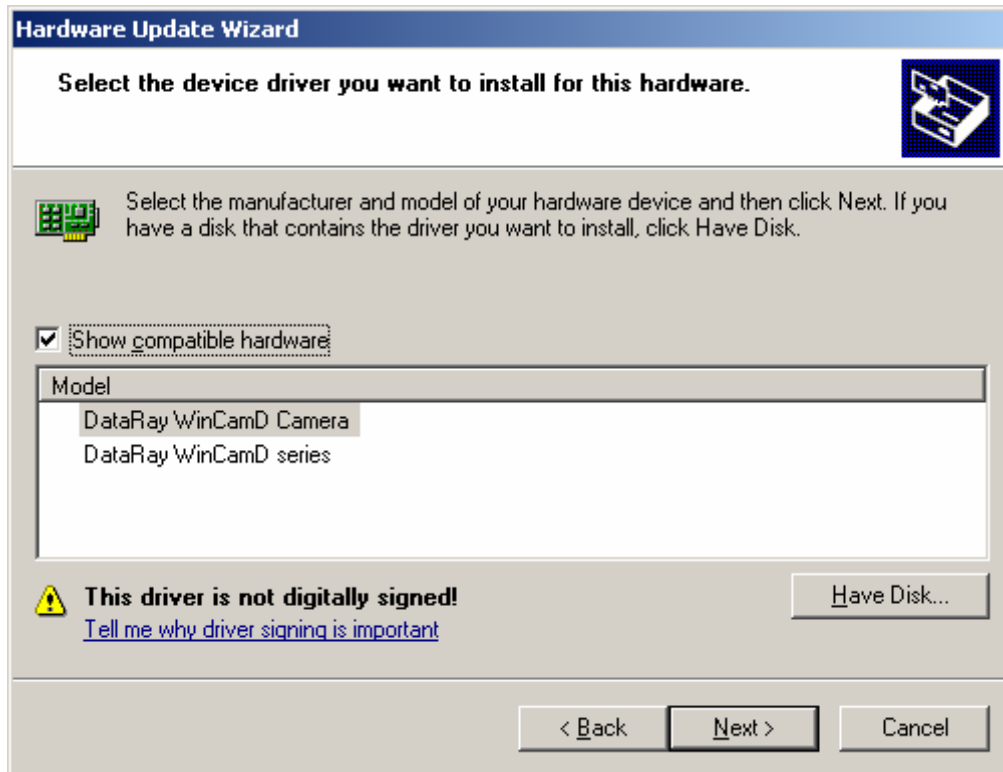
Hardware Update Wizard

Select the device driver you want to install for this hardware.

Select the manufacturer and model of your hardware device and then click Next. If you have a disk that contains the driver you want to install, click Have Disk.

☑ Show compatible hardware

Model

DataRay WinCamD Camera

DataRay WinCamD series

This driver is not digitally signed!

Tell me why driver signing is important

Have Disk...

< Back

Next >

Cancel